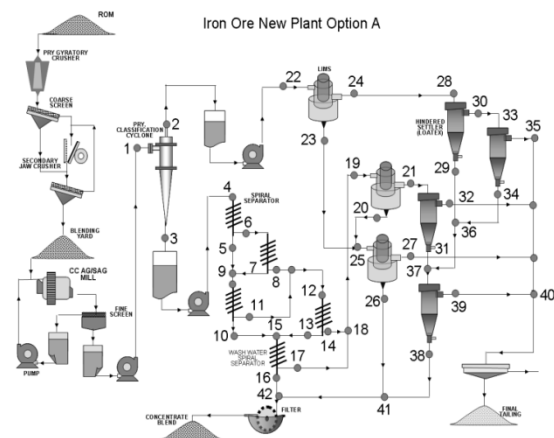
Iron Ore New Plant Option A

ROM

PRY GYRATORY CRUSHER

COARSE SCREEN

SECONDARY JAW CRUSHER

BLENDING YARD

CC AG/SAG MILL

FINE SCREEN

PUMP

PRY CLASSIFICATION CYCLONE

1
2
3

SPIRAL SEPARATOR

4
5
6
7
8
9
10
11
12
13
14
15

WASH WATER SPIRAL SEPARATOR

16
17
18

22
LIMS
24
23

19
21
20
25
27
26

28
30
HINDERED SETTLER (LOATEX)
29
33
35
32
34
31
36
37
39
40
38

41
42
FILTER

CONCENTRATE BLEND

FINAL TAILING